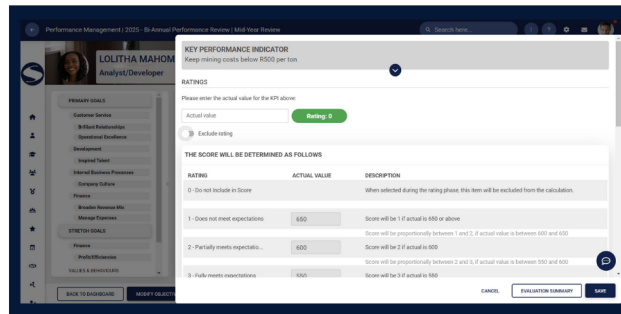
Performance Management | 2025 - Bi-Annual Performance Review | Mid-Year Review

Search here...

LOLITHA MAHOM
Analyst/Developer

PRIMARY GOALS
Customer Service
Brilliant Relationships
Operational Excellence
Development
Inspired Talent
Internal Business Processes
Company Culture
Finance
Broaden Revenue Mix
Manage Expenses
STRETCH GOALS
Finance
Profit/Efficiencies
VALUES & BEHAVIOURS

BACK TO DASHBOARD
MODIFY OBJECTIV

KEY PERFORMANCE INDICATOR
Keep mining costs below R500 per ton

RATINGS
Please enter the actual value for the KPI above:
Actual value
Rating: 0
Exclude rating

THE SCORE WILL BE DETERMINED AS FOLLOWS

| RATING | ACTUAL VALUE | DESCRIPTION |
|---|---|---|
| 0 - Do not include in Score | | When selected during the rating phase, this item will be excluded from the calculation. |
| 1 - Does not meet expectations | 650 | Score will be 1 if actual is 650 or above |
| | | Score will be proportionally between 1 and 2, if actual value is between 600 and 650 |
| 2 - Partially meets expectatio... | 600 | Score will be 2 if actual is 600 |
| | | Score will be proportionally between 2 and 3, if actual value is between 550 and 600 |
| 3 - Fully meets expectations | 550 | Score will be 3 if actual is 550 |

CANCEL
EVALUATION SUMMARY
SAVE